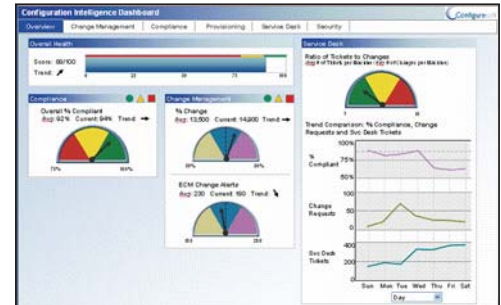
Configuration Intelligence Dashboard

Configuresoft

Overview | Change Management | Compliance | Provisioning | Service Desk | Security

Overall Health

Score: 88/100

Trend:

0 25 50 75 100

Compliance

Overall % Compliant

Avg: 92% Current: 94% Trend:

75% 100%

Change Management

% Change

Avg: 13,500 Current: 14,000 Trend:

0% 30%

ECM Change Alerts

Avg: 230 Current: 160 Trend:

150 250

Service Desk

Ratio of Tickets to Changes

Avg # of Tickets per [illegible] Avg # of Changes per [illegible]

Trend Comparison: % Compliance, Change Requests and Svc Desk Tickets

% Compliant

100% 75% 50%

Change Requests

150 100 50 0

Svc Desk Tickets

400 300 200 100

Sun Mon Tue Wed Thu Fri Sat

Day